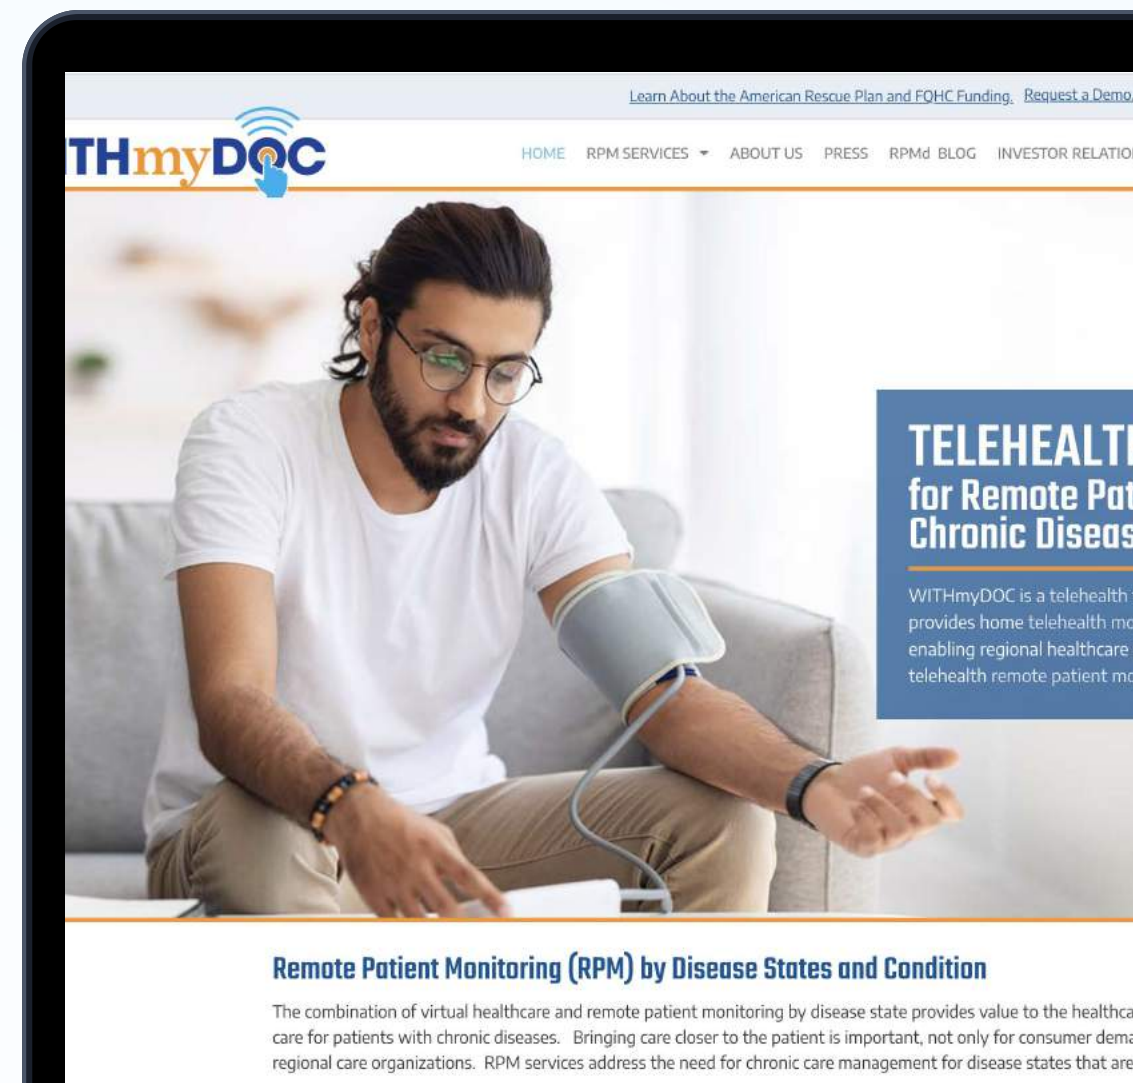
Learn About the American Rescue Plan and FQHC Funding. Request a Demo

THmyDOC

HOME RPM SERVICES ABOUT US PRESS RPMd BLOG INVESTOR RELATIO

TELEHEALT
for Remote Pat
Chronic Diseas

WITHmyDOC is a telehealth
provides home telehealth mo
enabling regional healthcare
telehealth remote patient mo

Remote Patient Monitoring (RPM) by Disease States and Condition

The combination of virtual healthcare and remote patient monitoring by disease state provides value to the healthca care for patients with chronic diseases. Bringing care closer to the patient is important, not only for consumer dema regional care organizations. RPM services address the need for chronic care management for disease states that are